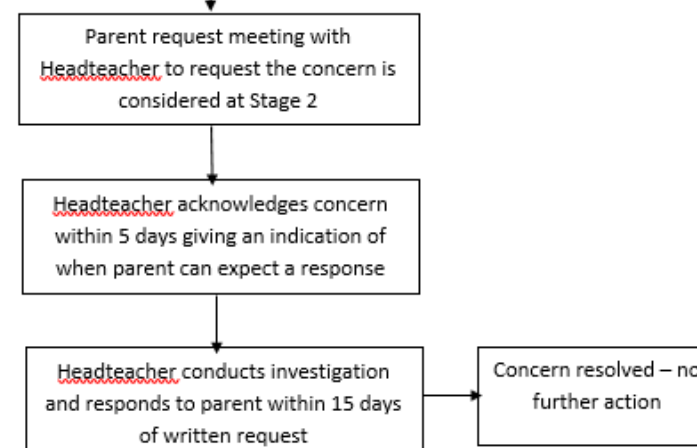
Parent request meeting with Headteacher to request the concern is considered at Stage 2

Headteacher acknowledges concern within 5 days giving an indication of when parent can expect a response

Headteacher conducts investigation and responds to parent within 15 days of written request

Concern resolved – no further action